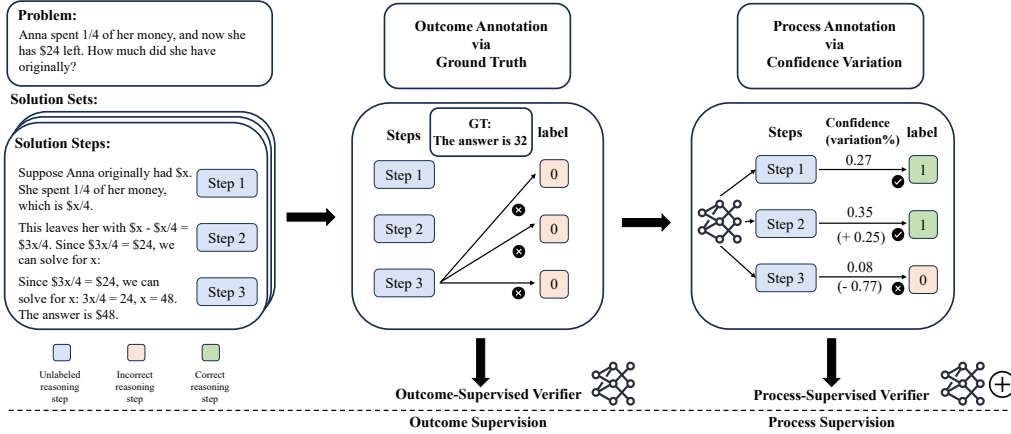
**Problem:**
Anna spent 1/4 of her money, and now she has $24 left. How much did she have originally?

**Solution Sets:**

**Solution Steps:**

Suppose Anna originally had $x. She spent 1/4 of her money, which is $x/4.

Step 1

This leaves her with $x - $x/4 = $3x/4. Since $3x/4 = $24, we can solve for x:

Step 2

Since $3x/4 = $24, we can solve for x: 3x/4 = 24, x = 48. The answer is $48.

Step 3

Unlabeled reasoning step

Incorrect reasoning step

Correct reasoning step

**Outcome Annotation via Ground Truth**

Steps

**GT: The answer is 32**

label

Step 1

0

Step 2

0

Step 3

0

**Outcome-Supervised Verifier**

**Outcome Supervision**

**Process Annotation via Confidence Variation**

Steps

Confidence (variation%)

label

Step 1

0.27

1

Step 2

0.35

(+ 0.25)

1

Step 3

0.08

(- 0.77)

0

**Process-Supervised Verifier**

**Process Supervision**